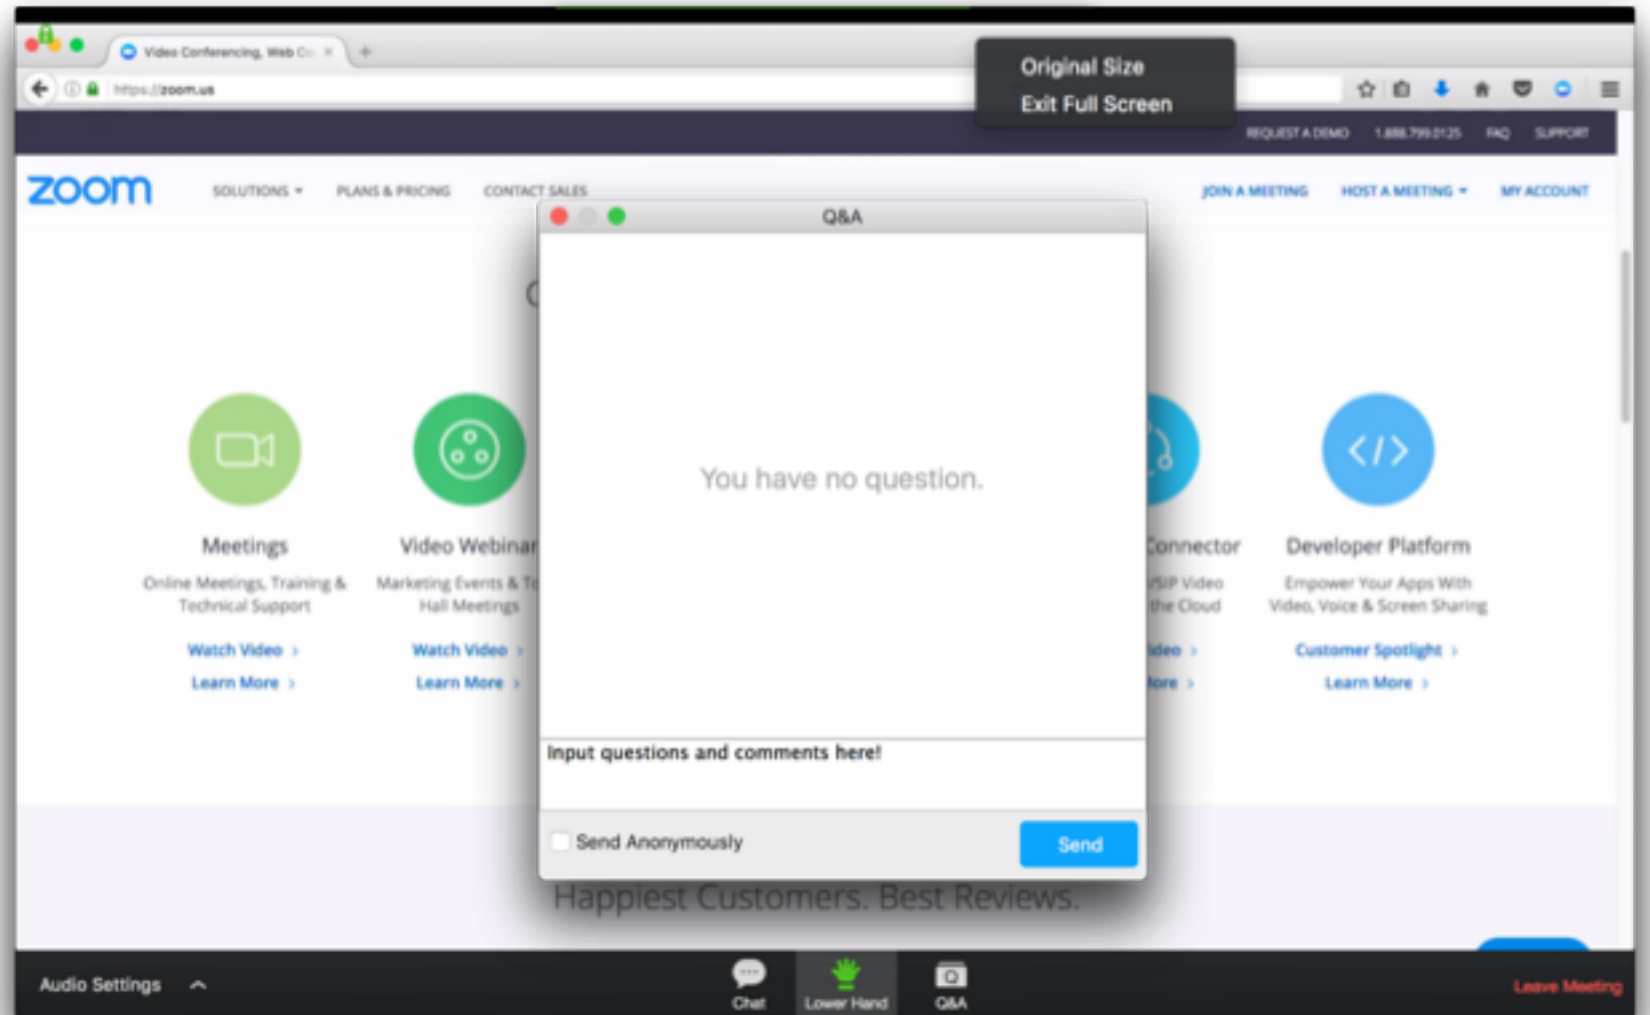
Video Conferencing, Web Co

https://zoom.us

Original Size
Exit Full Screen

REQUEST A DEMO 1.888.799.0125 FAQ SUPPORT

zoom SOLUTIONS PLANS & PRICING CONTACT SALES JOIN A MEETING HOST A MEETING MY ACCOUNT

Q&A

You have no question.

Input questions and comments here!

Send Anonymously

Send

Meetings
Online Meetings, Training & Technical Support
Watch Video
Learn More

Video Webinar
Marketing Events & T Hall Meetings
Watch Video
Learn More

onnector
SIP Video the Cloud
deo
ore

Developer Platform
Empower Your Apps With Video, Voice & Screen Sharing
Customer Spotlight
Learn More

Happiest Customers. Best Reviews.

Audio Settings

Chat
Lower Hand
Q&A

Leave Meeting